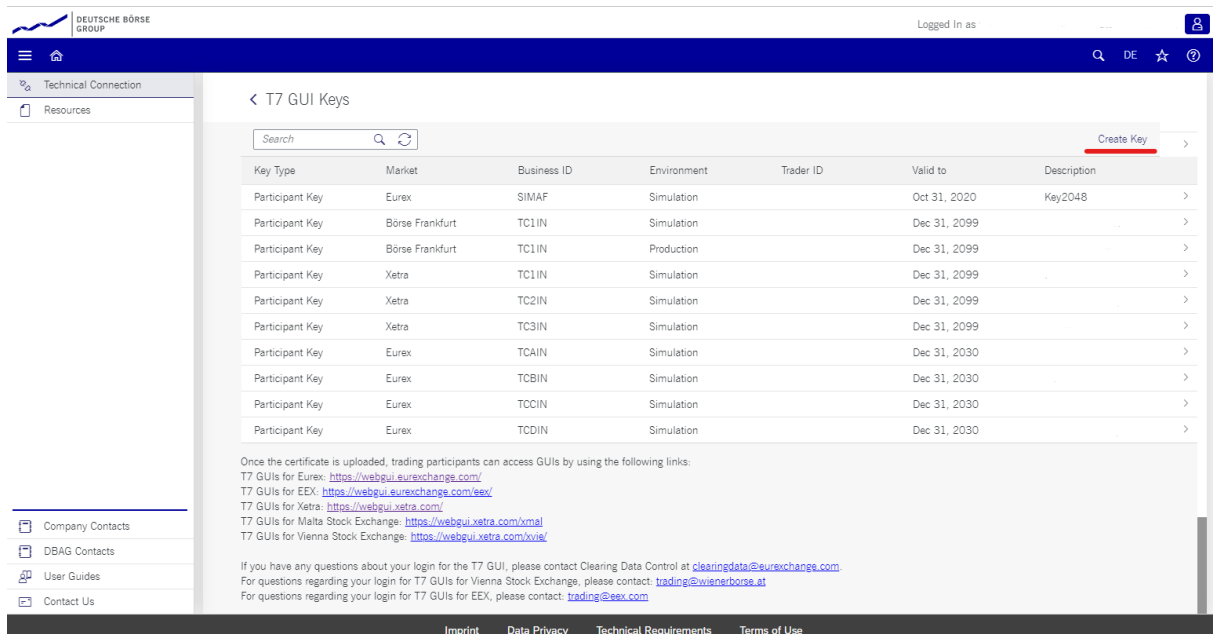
DEUTSCHE BÖRSE GROUP

Logged In as

DE

Technical Connection
Resources

‹ T7 GUI Keys

Search

Create Key

| Key Type | Market | Business ID | Environment | Trader ID | Valid to | Description |
|---|---|---|---|---|---|---|
| Participant Key | Eurex | SIMAF | Simulation | | Oct 31, 2020 | Key2048 |
| Participant Key | Börse Frankfurt | TC1IN | Simulation | | Dec 31, 2099 | |
| Participant Key | Börse Frankfurt | TC1IN | Production | | Dec 31, 2099 | |
| Participant Key | Xetra | TC1IN | Simulation | | Dec 31, 2099 | |
| Participant Key | Xetra | TC2IN | Simulation | | Dec 31, 2099 | |
| Participant Key | Xetra | TC3IN | Simulation | | Dec 31, 2099 | |
| Participant Key | Eurex | TCAIN | Simulation | | Dec 31, 2030 | |
| Participant Key | Eurex | TCBIN | Simulation | | Dec 31, 2030 | |
| Participant Key | Eurex | TCCIN | Simulation | | Dec 31, 2030 | |
| Participant Key | Eurex | TCDIN | Simulation | | Dec 31, 2030 | |

Once the certificate is uploaded, trading participants can access GUIs by using the following links:
T7 GUIs for Eurex: https://webgui.eurexchange.com/
T7 GUIs for EEX: https://webgui.eurexchange.com/eex/
T7 GUIs for Xetra: https://webgui.xetra.com/
T7 GUIs for Malta Stock Exchange: https://webgui.xetra.com/xmal
T7 GUIs for Vienna Stock Exchange: https://webgui.xetra.com/xvie/

If you have any questions about your login for the T7 GUI, please contact Clearing Data Control at clearingdata@eurexchange.com.
For questions regarding your login for T7 GUIs for Vienna Stock Exchange, please contact: trading@wienerborse.at
For questions regarding your login for T7 GUIs for EEX, please contact: trading@eex.com

Company Contacts
DBAG Contacts
User Guides
Contact Us

Imprint Data Privacy Technical Requirements Terms of Use